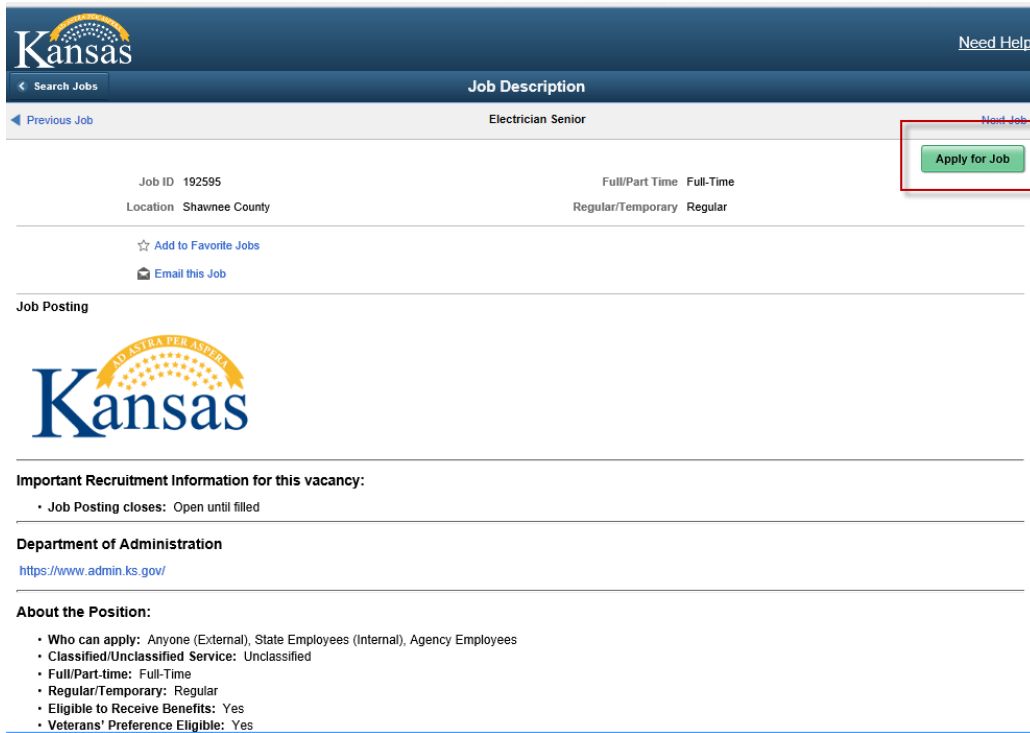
AD ASTRA PER ASPERA
Kansas

Need Help

Search Jobs

Job Description

Previous Job

Electrician Senior

Next Job

Apply for Job

Job ID 192595
Location Shawnee County

Full/Part Time Full-Time
Regular/Temporary Regular

Add to Favorite Jobs

Email this Job

Job Posting

AD ASTRA PER ASPERA
Kansas

Important Recruitment Information for this vacancy:

• Job Posting closes: Open until filled

Department of Administration

https://www.admin.ks.gov/

About the Position:

• Who can apply: Anyone (External), State Employees (Internal), Agency Employees
• Classified/Unclassified Service: Unclassified
• Full/Part-time: Full-Time
• Regular/Temporary: Regular
• Eligible to Receive Benefits: Yes
• Veterans' Preference Eligible: Yes